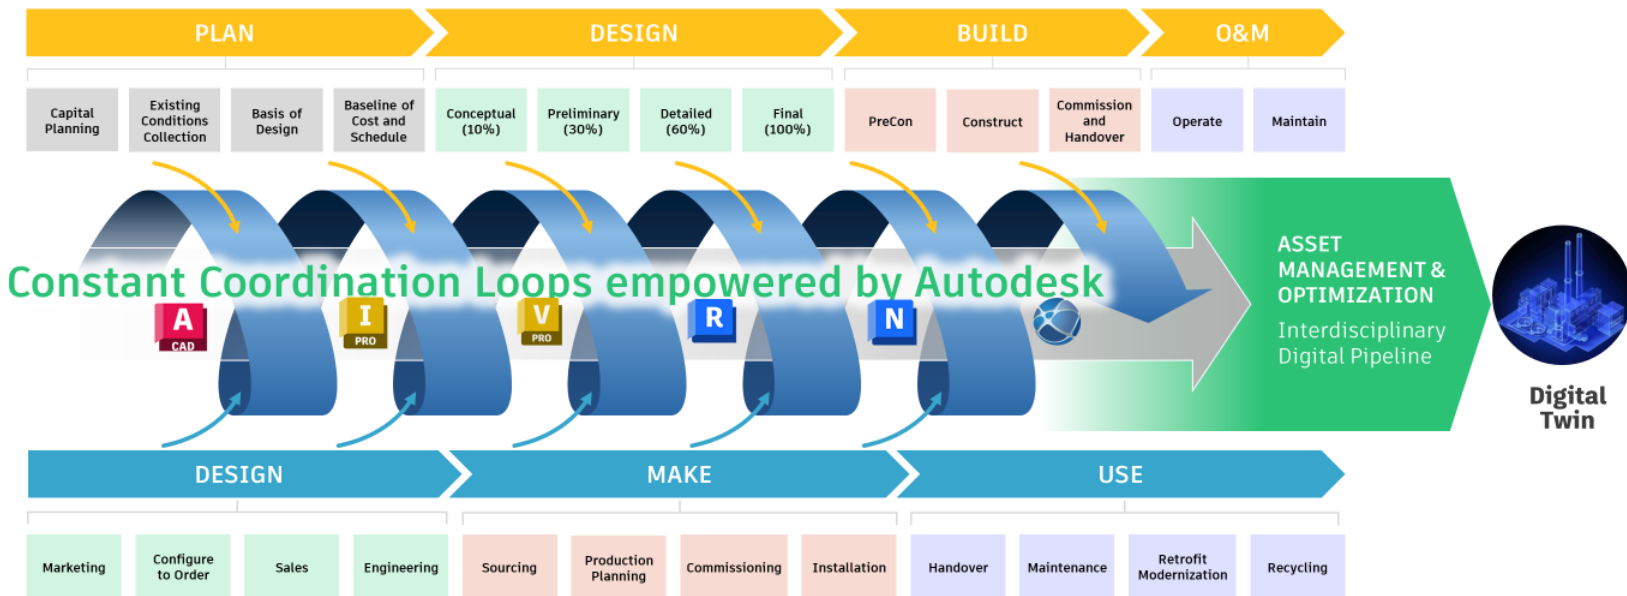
PLAN
DESIGN
BUILD
O&M

Capital Planning
Existing Conditions Collection
Basis of Design
Baseline of Cost and Schedule
Conceptual (10%)
Preliminary (30%)
Detailed (60%)
Final (100%)
PreCon
Construct
Commission and Handover
Operate
Maintain

Constant Coordination Loops empowered by Autodesk

A CAD
I PRO
V PRO
R
N

ASSET MANAGEMENT & OPTIMIZATION
Interdisciplinary Digital Pipeline

Digital Twin

DESIGN
MAKE
USE

Marketing
Configure to Order
Sales
Engineering
Sourcing
Production Planning
Commissioning
Installation
Handover
Maintenance
Retrofit Modernization
Recycling